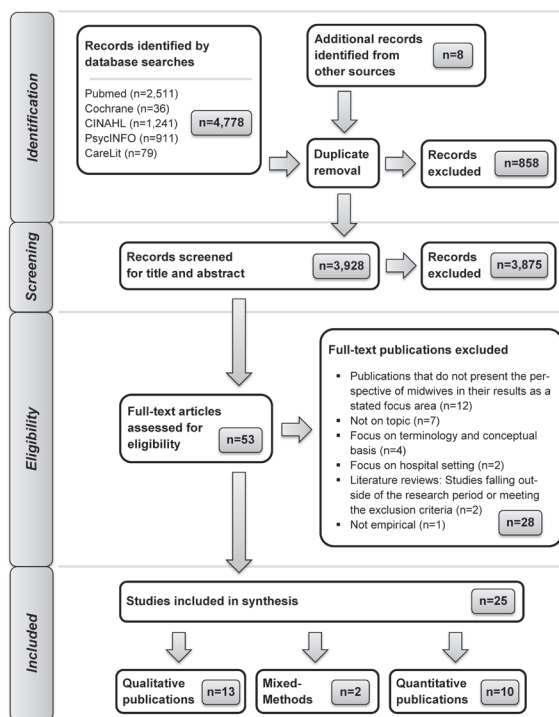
Identification

Records identified by database searches

Pubmed (n=2,511)
Cochrane (n=36)
CINAHL (n=1,241)
PsycINFO (n=911)
CareLit (n=79)

n=4,778

Additional records identified from other sources

n=8

Duplicate removal

Records excluded

n=858

Screening

Records screened for title and abstract

n=3,928

Records excluded

n=3,875

Eligibility

Full-text articles assessed for eligibility

n=53

Full-text publications excluded

- Publications that do not present the perspective of midwives in their results as a stated focus area (n=12)
- Not on topic (n=7)
- Focus on terminology and conceptual basis (n=4)
- Focus on hospital setting (n=2)
- Literature reviews: Studies falling outside of the research period or meeting the exclusion criteria (n=2)
- Not empirical (n=1)

n=28

Included

Studies included in synthesis

n=25

Qualitative publications

n=13

Mixed-Methods

n=2

Quantitative publications

n=10